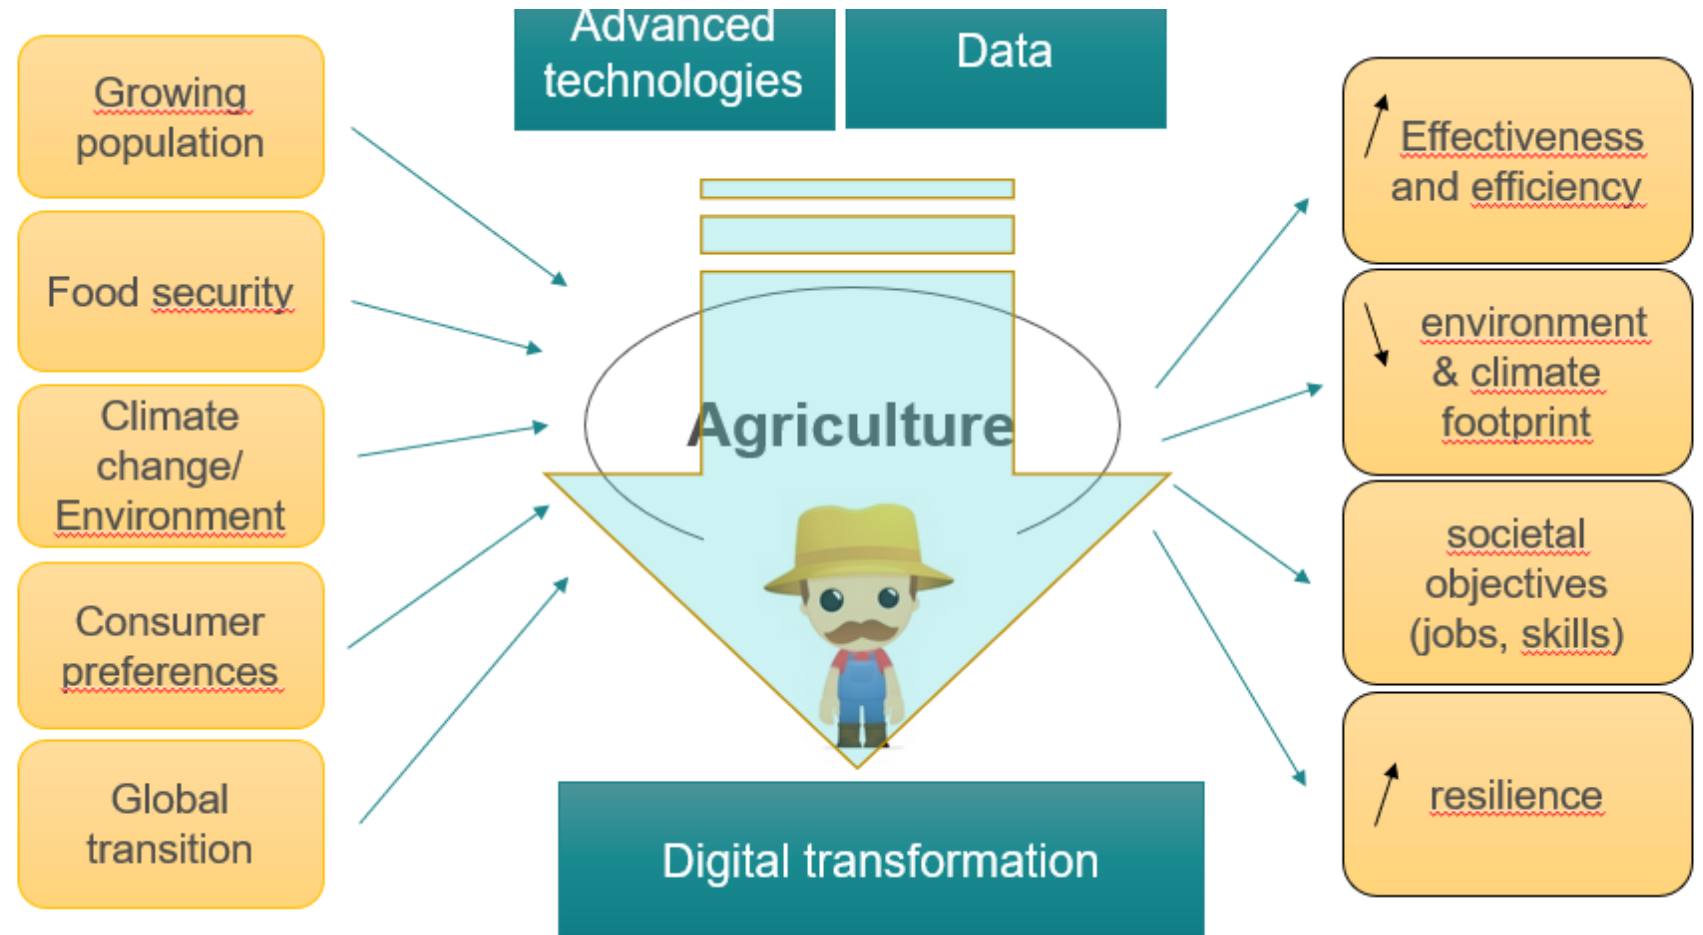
Growing population

Food security

Climate change/ Environment

Consumer preferences

Global transition

Advanced technologies

Data

Agriculture

Digital transformation

↑ Effectiveness and efficiency

↓ environment & climate footprint

societal objectives (jobs, skills)

↑ resilience